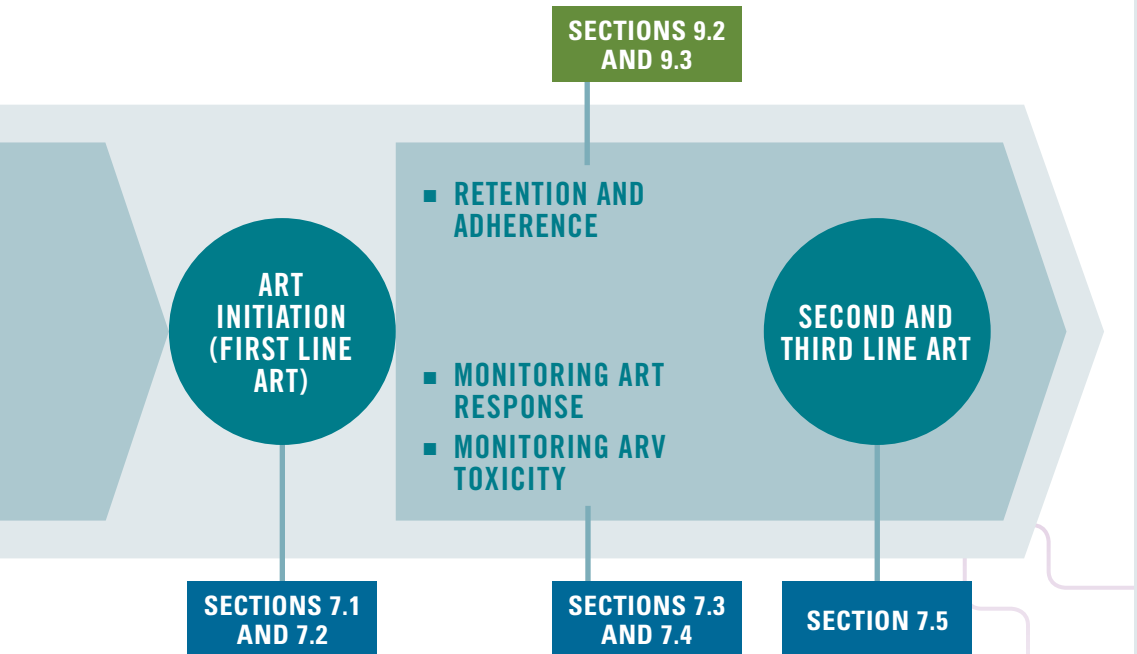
SECTIONS 9.2 AND 9.3

RETENTION AND ADHERENCE

ART INITIATION (FIRST LINE ART)

MONITORING ART RESPONSE

MONITORING ARV TOXICITY

SECOND AND THIRD LINE ART

SECTIONS 7.1 AND 7.2

SECTIONS 7.3 AND 7.4

SECTION 7.5